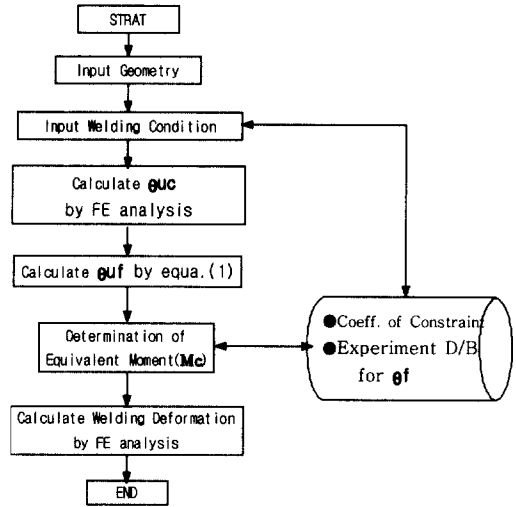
STRAT

Input Geometry

Input Welding Condition

Calculate $\theta uc$ by FE analysis

Calculate $\theta uf$ by equa.(1)

Determination of Equivalent Moment(Mc)

Calculate Welding Deformation by FE analysis

END

●Coeff. of Constrain
●Experiment D/B for $\theta f$